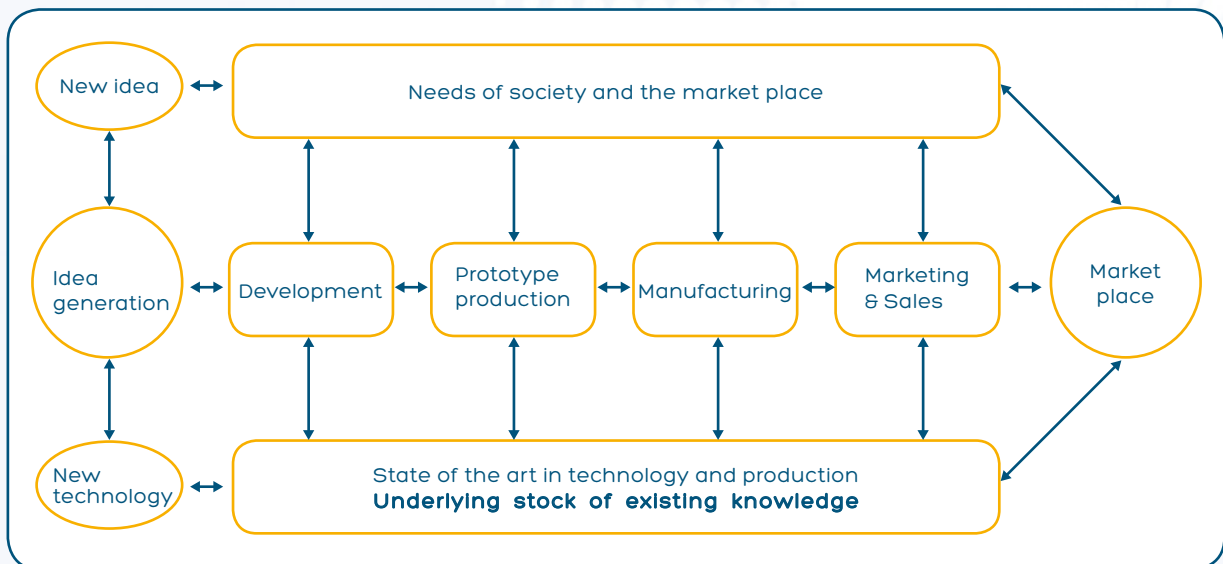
New idea

Needs of society and the market place

Idea generation

Development

Prototype production

Manufacturing

Marketing & Sales

Market place

New technology

State of the art in technology and production
**Underlying stock of existing knowledge**